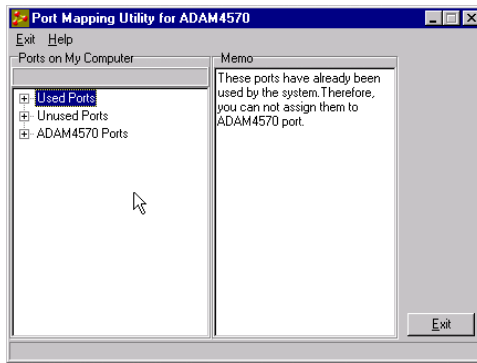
Port Mapping Utility for ADAM4570

Exit Help

Ports on My Computer

Used Ports
Unused Ports
ADAM4570 Ports

Memo

These ports have already been used by the system.Therefore, you can not assign them to ADAM4570 port.

Exit